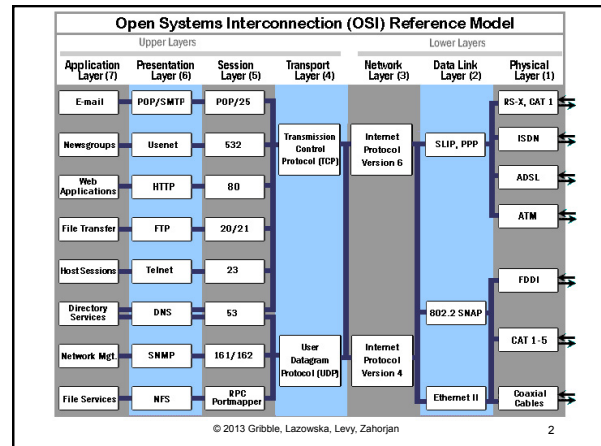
Open Systems Interconnection (OSI) Reference Model

Upper Layers

Lower Layers

| Application Layer (7) | Presentation Layer (6) | Session Layer (5) | Transport Layer (4) | Network Layer (3) | Data Link Layer (2) | Physical Layer (1) |
|---|---|---|---|---|---|---|
| E-mail | POP/SMTP | POP/25 | Transmission Control Protocol (TCP) | Internet Protocol Version 6 | SLIP, PPP | RS-X, CAT 1 |
| Newsgroups | Usenet | 532 | | | | ISDN |
| Web Applications | HTTP | 80 | | | | ADSL |
| File Transfer | FTP | 20/21 | | | | ATM |
| Host Sessions | Telnet | 23 | | | | FDDI |
| Directory Services | DNS | 53 | | | 802.2 SNAP | |
| Network Mgt. | SNMP | 161/162 | User Datagram Protocol (UDP) | Internet Protocol Version 4 | | CAT 1-5 |
| File Services | NFS | RPC Portmapper | | | Ethernet II | Coaxial Cables |

© 2013 Gribble, Lazowska, Levy, Zahorjan

2